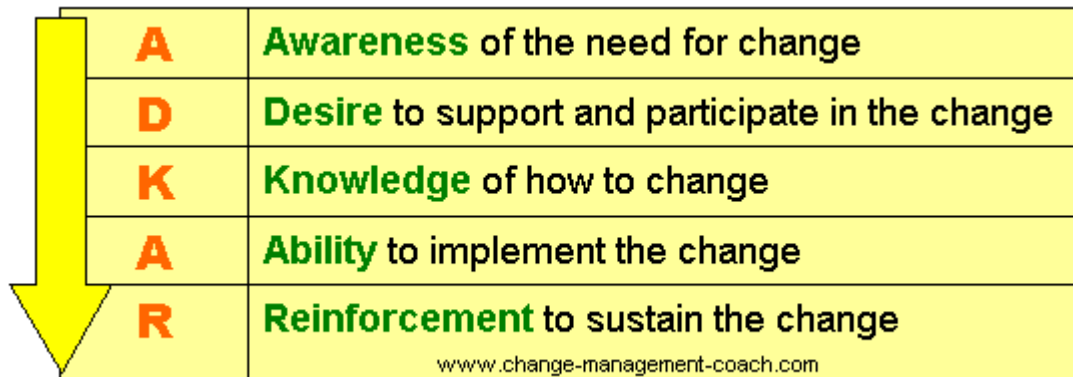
| A | Awareness of the need for change |
|---|---|
| D | Desire to support and participate in the change |
| K | Knowledge of how to change |
| A | Ability to implement the change |
| R | Reinforcement to sustain the change |

www.change-management-coach.com